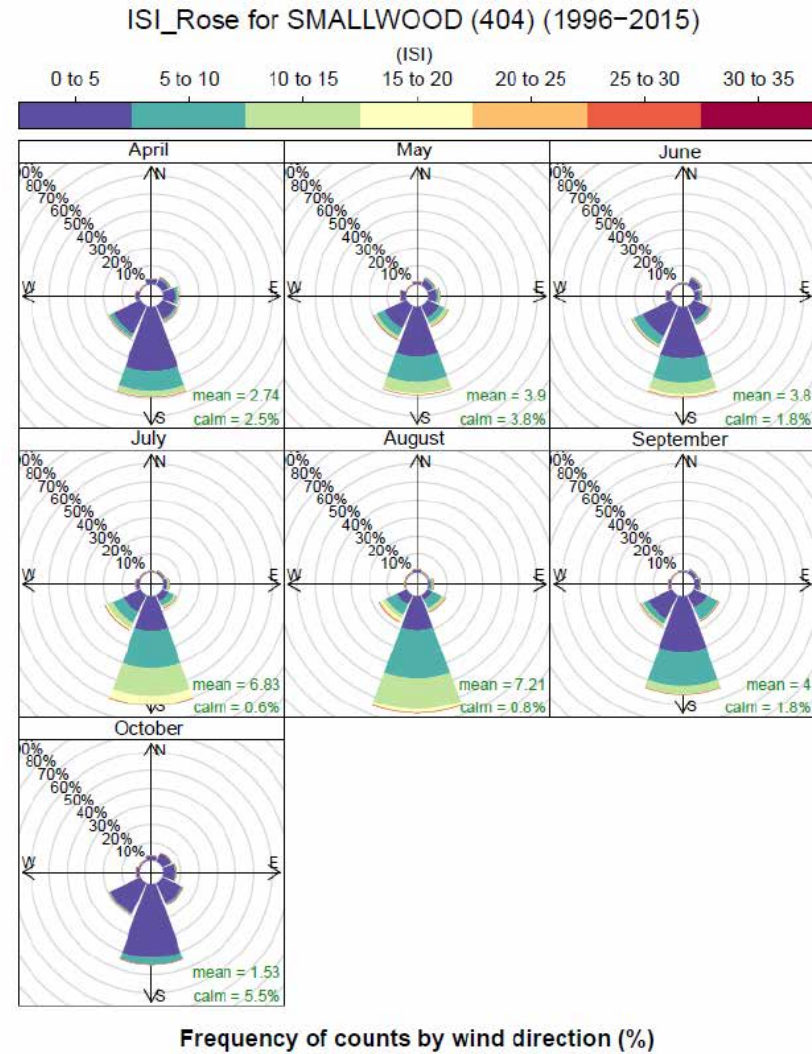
ISI_Rose for SMALLWOOD (404) (1996−2015)

(ISI)

0 to 5 | 5 to 10 | 10 to 15 | 15 to 20 | 20 to 25 | 25 to 30 | 30 to 35

April
N
90%
80%
70%
60%
50%
40%
30%
20%
10%
W
E
S
mean = 2.74
calm = 2.5%

May
N
90%
80%
70%
60%
50%
40%
30%
20%
10%
W
E
S
mean = 3.9
calm = 3.8%

June
N
90%
80%
70%
60%
50%
40%
30%
20%
10%
W
E
S
mean = 3.8
calm = 1.8%

July
N
90%
80%
70%
60%
50%
40%
30%
20%
10%
W
E
S
mean = 6.83
calm = 0.6%

August
N
90%
80%
70%
60%
50%
40%
30%
20%
10%
W
E
S
mean = 7.21
calm = 0.8%

September
N
90%
80%
70%
60%
50%
40%
30%
20%
10%
W
E
S
mean = 4
calm = 1.8%

October
N
90%
80%
70%
60%
50%
40%
30%
20%
10%
W
E
S
mean = 1.53
calm = 5.5%

Frequency of counts by wind direction (%)